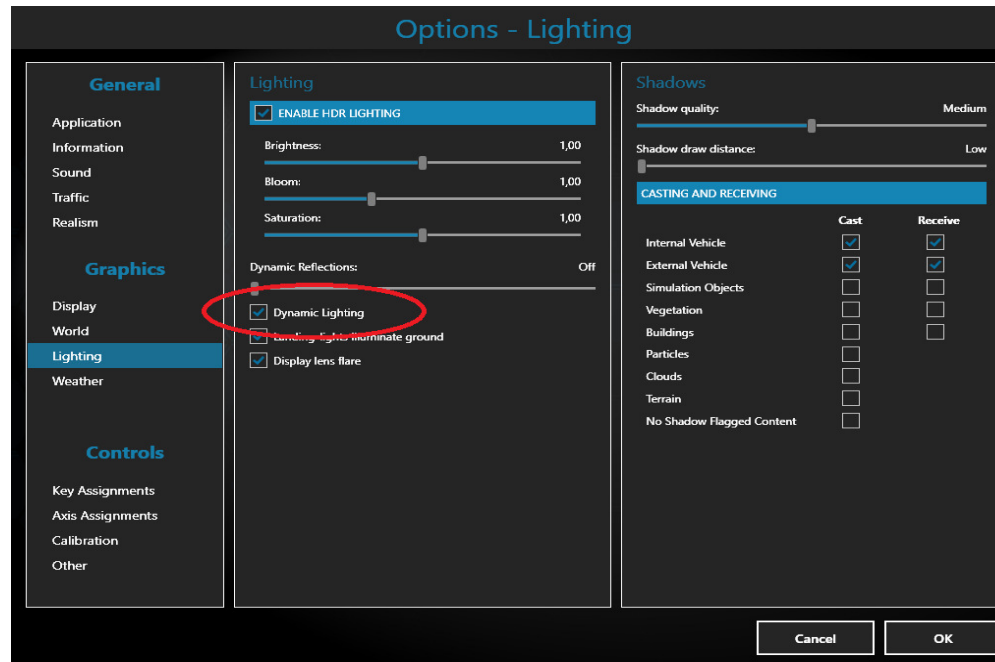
Options - Lighting

General
Application
Information
Sound
Traffic
Realism

Graphics
Display
World
Lighting
Weather

Controls
Key Assignments
Axis Assignments
Calibration
Other

Lighting
ENABLE HDR LIGHTING
Brightness: 1,00
Bloom: 1,00
Saturation: 1,00
Dynamic Reflections: Off
Dynamic Lighting
Landing lights illuminate ground
Display lens flare

Shadows
Shadow quality: Medium
Shadow draw distance: Low
CASTING AND RECEIVING

| | Cast | Receive |
|---|---|---|
| Internal Vehicle | | |
| External Vehicle | | |
| Simulation Objects | | |
| Vegetation | | |
| Buildings | | |
| Particles | | |
| Clouds | | |
| Terrain | | |
| No Shadow Flagged Content | | |

Cancel
OK